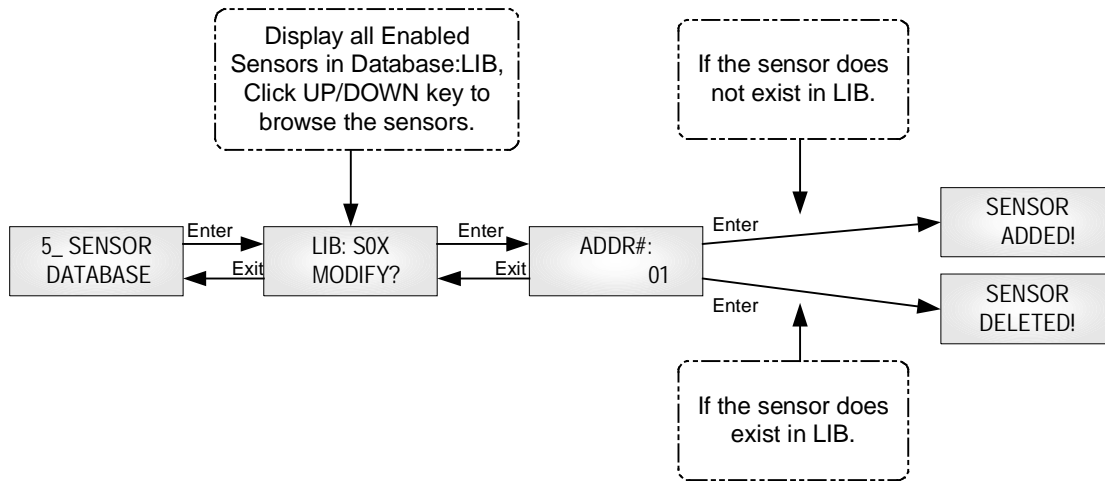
Display all Enabled Sensors in Database:LIB, Click UP/DOWN key to browse the sensors.

If the sensor does not exist in LIB.

5_ SENSOR DATABASE

Enter

Exit

LIB: S0X MODIFY?

Enter

Exit

ADDR#: 01

Enter

SENSOR ADDED!

Enter

SENSOR DELETED!

If the sensor does exist in LIB.